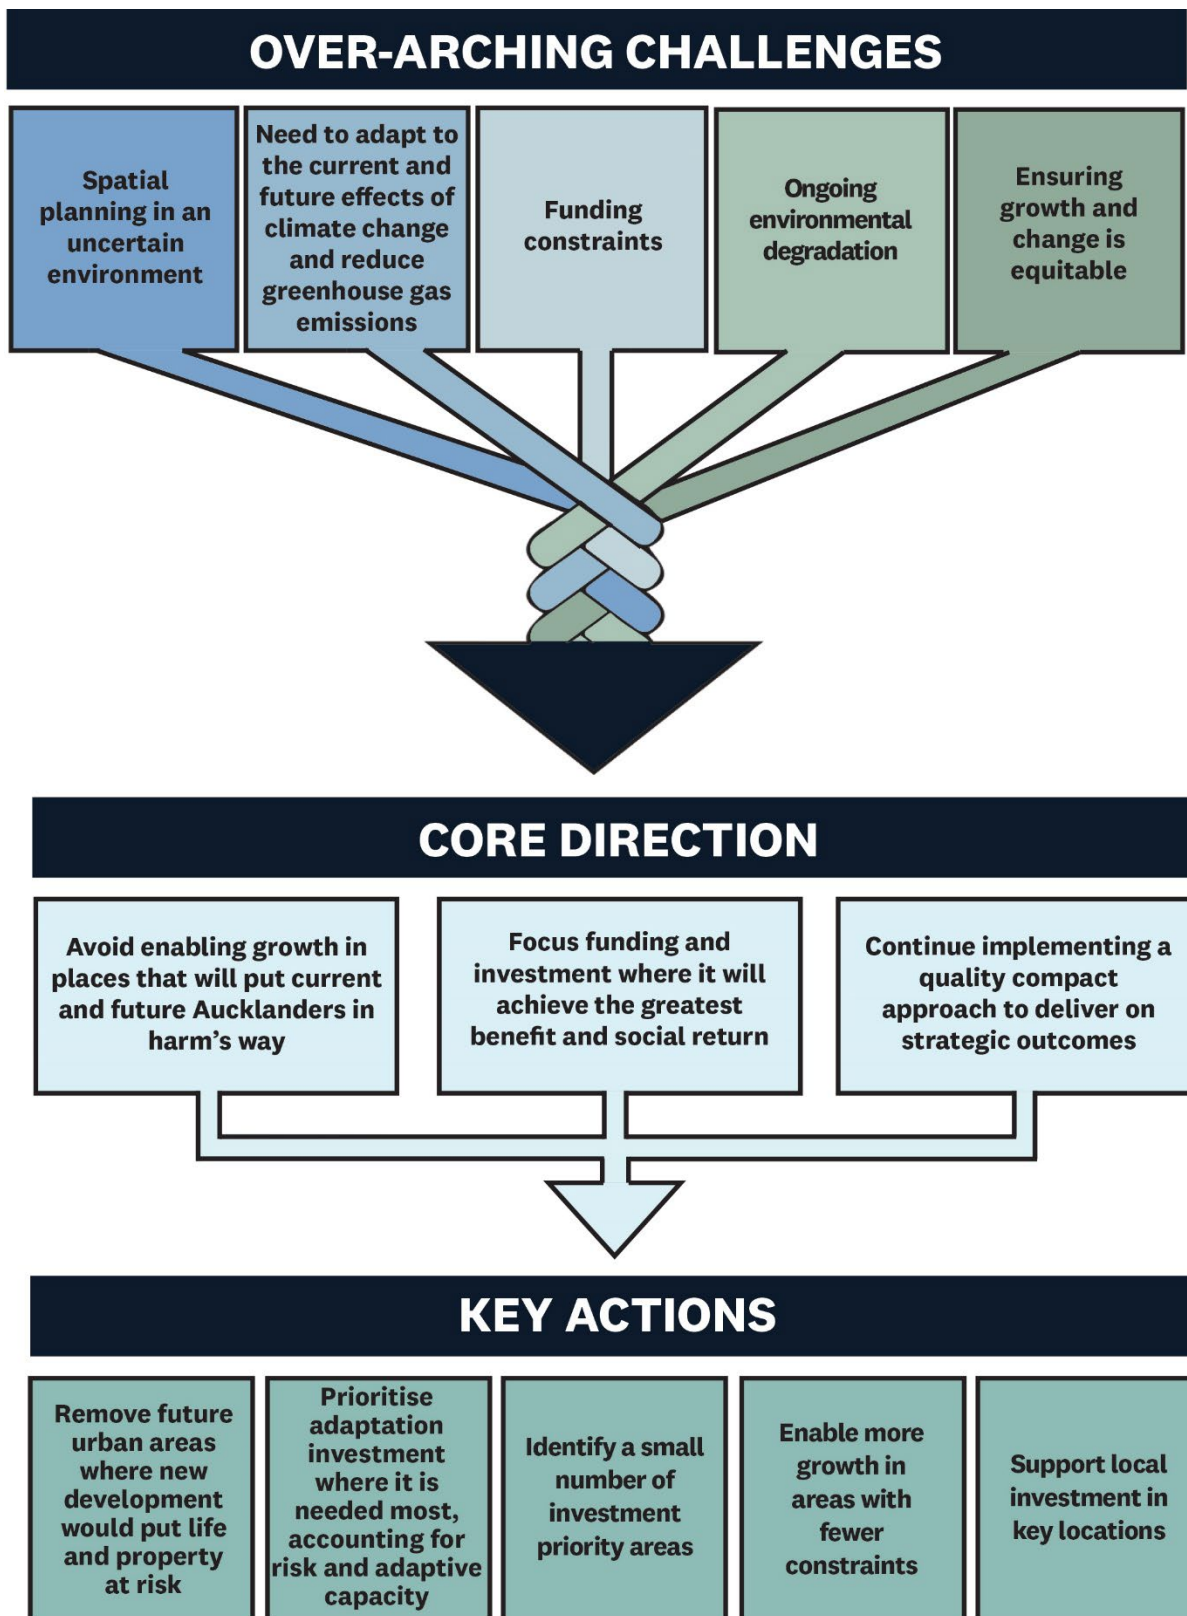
OVER-ARCHING CHALLENGES

Spatial planning in an uncertain environment

Need to adapt to the current and future effects of climate change and reduce greenhouse gas emissions

Funding constraints

Ongoing environmental degradation

Ensuring growth and change is equitable

CORE DIRECTION

Avoid enabling growth in places that will put current and future Aucklanders in harm's way

Focus funding and investment where it will achieve the greatest benefit and social return

Continue implementing a quality compact approach to deliver on strategic outcomes

KEY ACTIONS

Remove future urban areas where new development would put life and property at risk

Prioritise adaptation investment where it is needed most, accounting for risk and adaptive capacity

Identify a small number of investment priority areas

Enable more growth in areas with fewer constraints

Support local investment in key locations